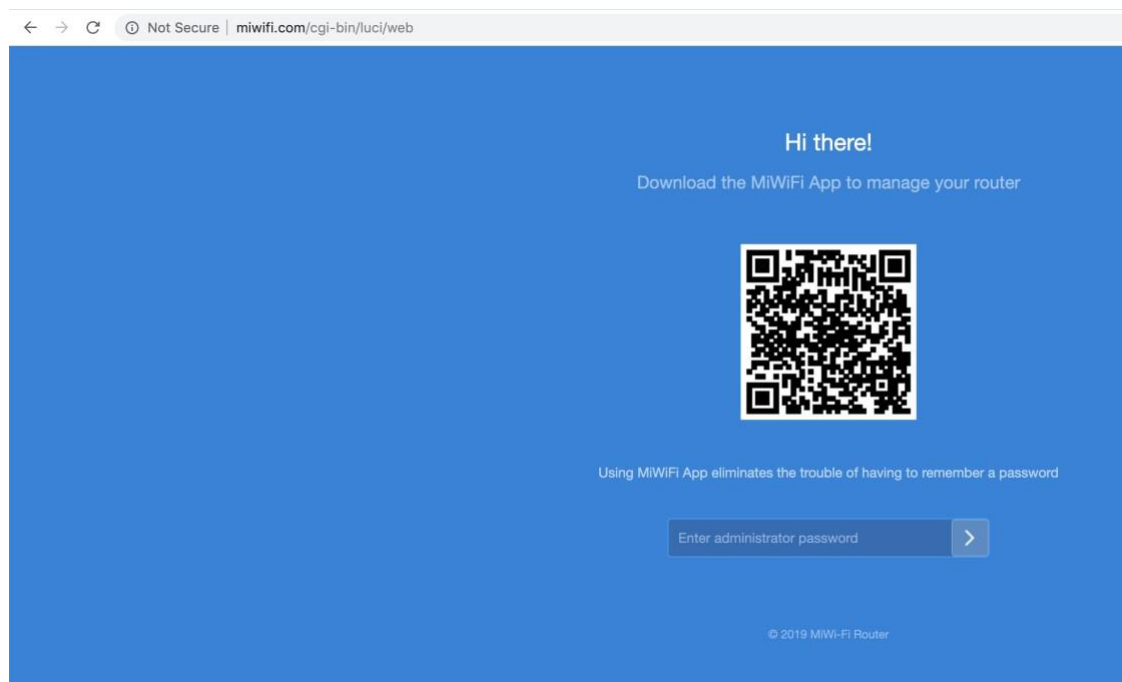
Not Secure | miwifi.com/cgi-bin/luci/web

Hi there!

Download the MiWiFi App to manage your router

Using MiWiFi App eliminates the trouble of having to remember a password

Enter administrator password

© 2019 MiWi-Fi Router